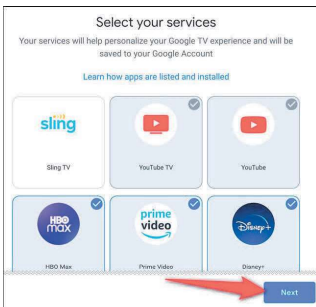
Select your services

Your services will help personalize your Google TV experience and will be saved to your Google Account

Learn how apps are listed and installed

sling

Sling TV

YouTube TV

YouTube

HBO max

HBO Max

prime video

Prime Video

Disney+

Disney+

Next